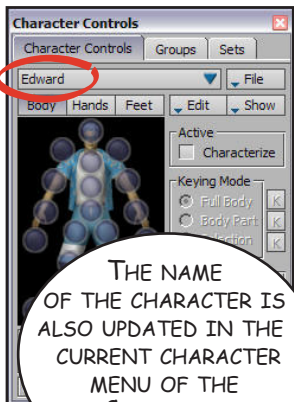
Character Controls

Character Controls | Groups | Sets

Edward

File

Body | Hands | Feet

Edit

Show

Active

Characterize

Keying Mode

Full Body

Body Part

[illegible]lection

K

K

K

THE NAME OF THE CHARACTER IS ALSO UPDATED IN THE CURRENT CHARACTER MENU OF THE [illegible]